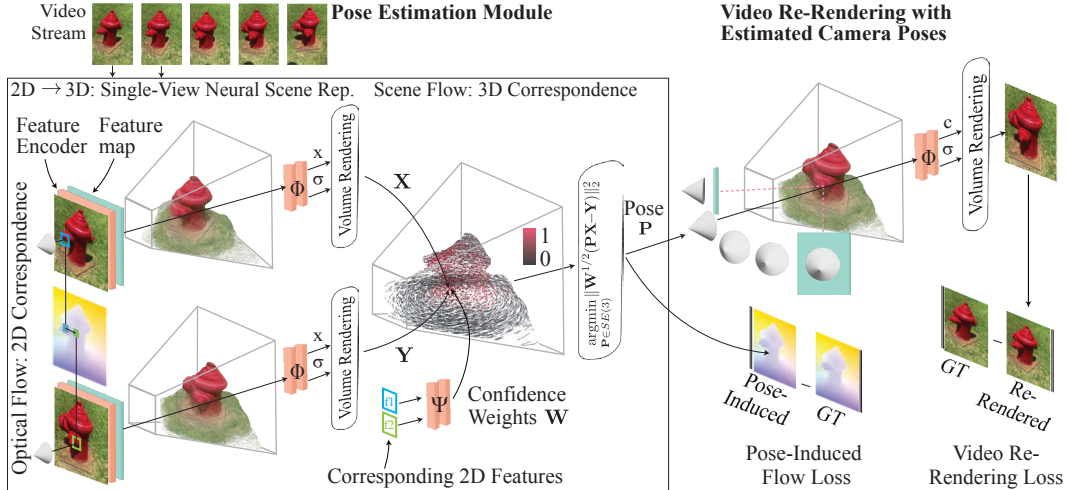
Video Stream

Pose Estimation Module

Video Re-Rendering with Estimated Camera Poses

2D → 3D: Single-View Neural Scene Rep.

Scene Flow: 3D Correspondence

Feature Encoder

Feature map

Optical Flow: 2D Correspondence

Φ

x

σ

Volume Rendering

X

1

0

$\underset{\mathbf{P}\in SE(3)}{\mathrm{argmin}} \|\mathbf{W}^{1/2}(\mathbf{PX}-\mathbf{Y})\|_2^2$

Pose $\mathbf{P}$

Φ

x

σ

Volume Rendering

Y

f1

f2

Ψ

Confidence Weights $\mathbf{W}$

Corresponding 2D Features

c

σ

Φ

Volume Rendering

Pose-Induced

-

GT

Pose-Induced Flow Loss

GT

-

Re-Rendered

Video Re-Rendering Loss